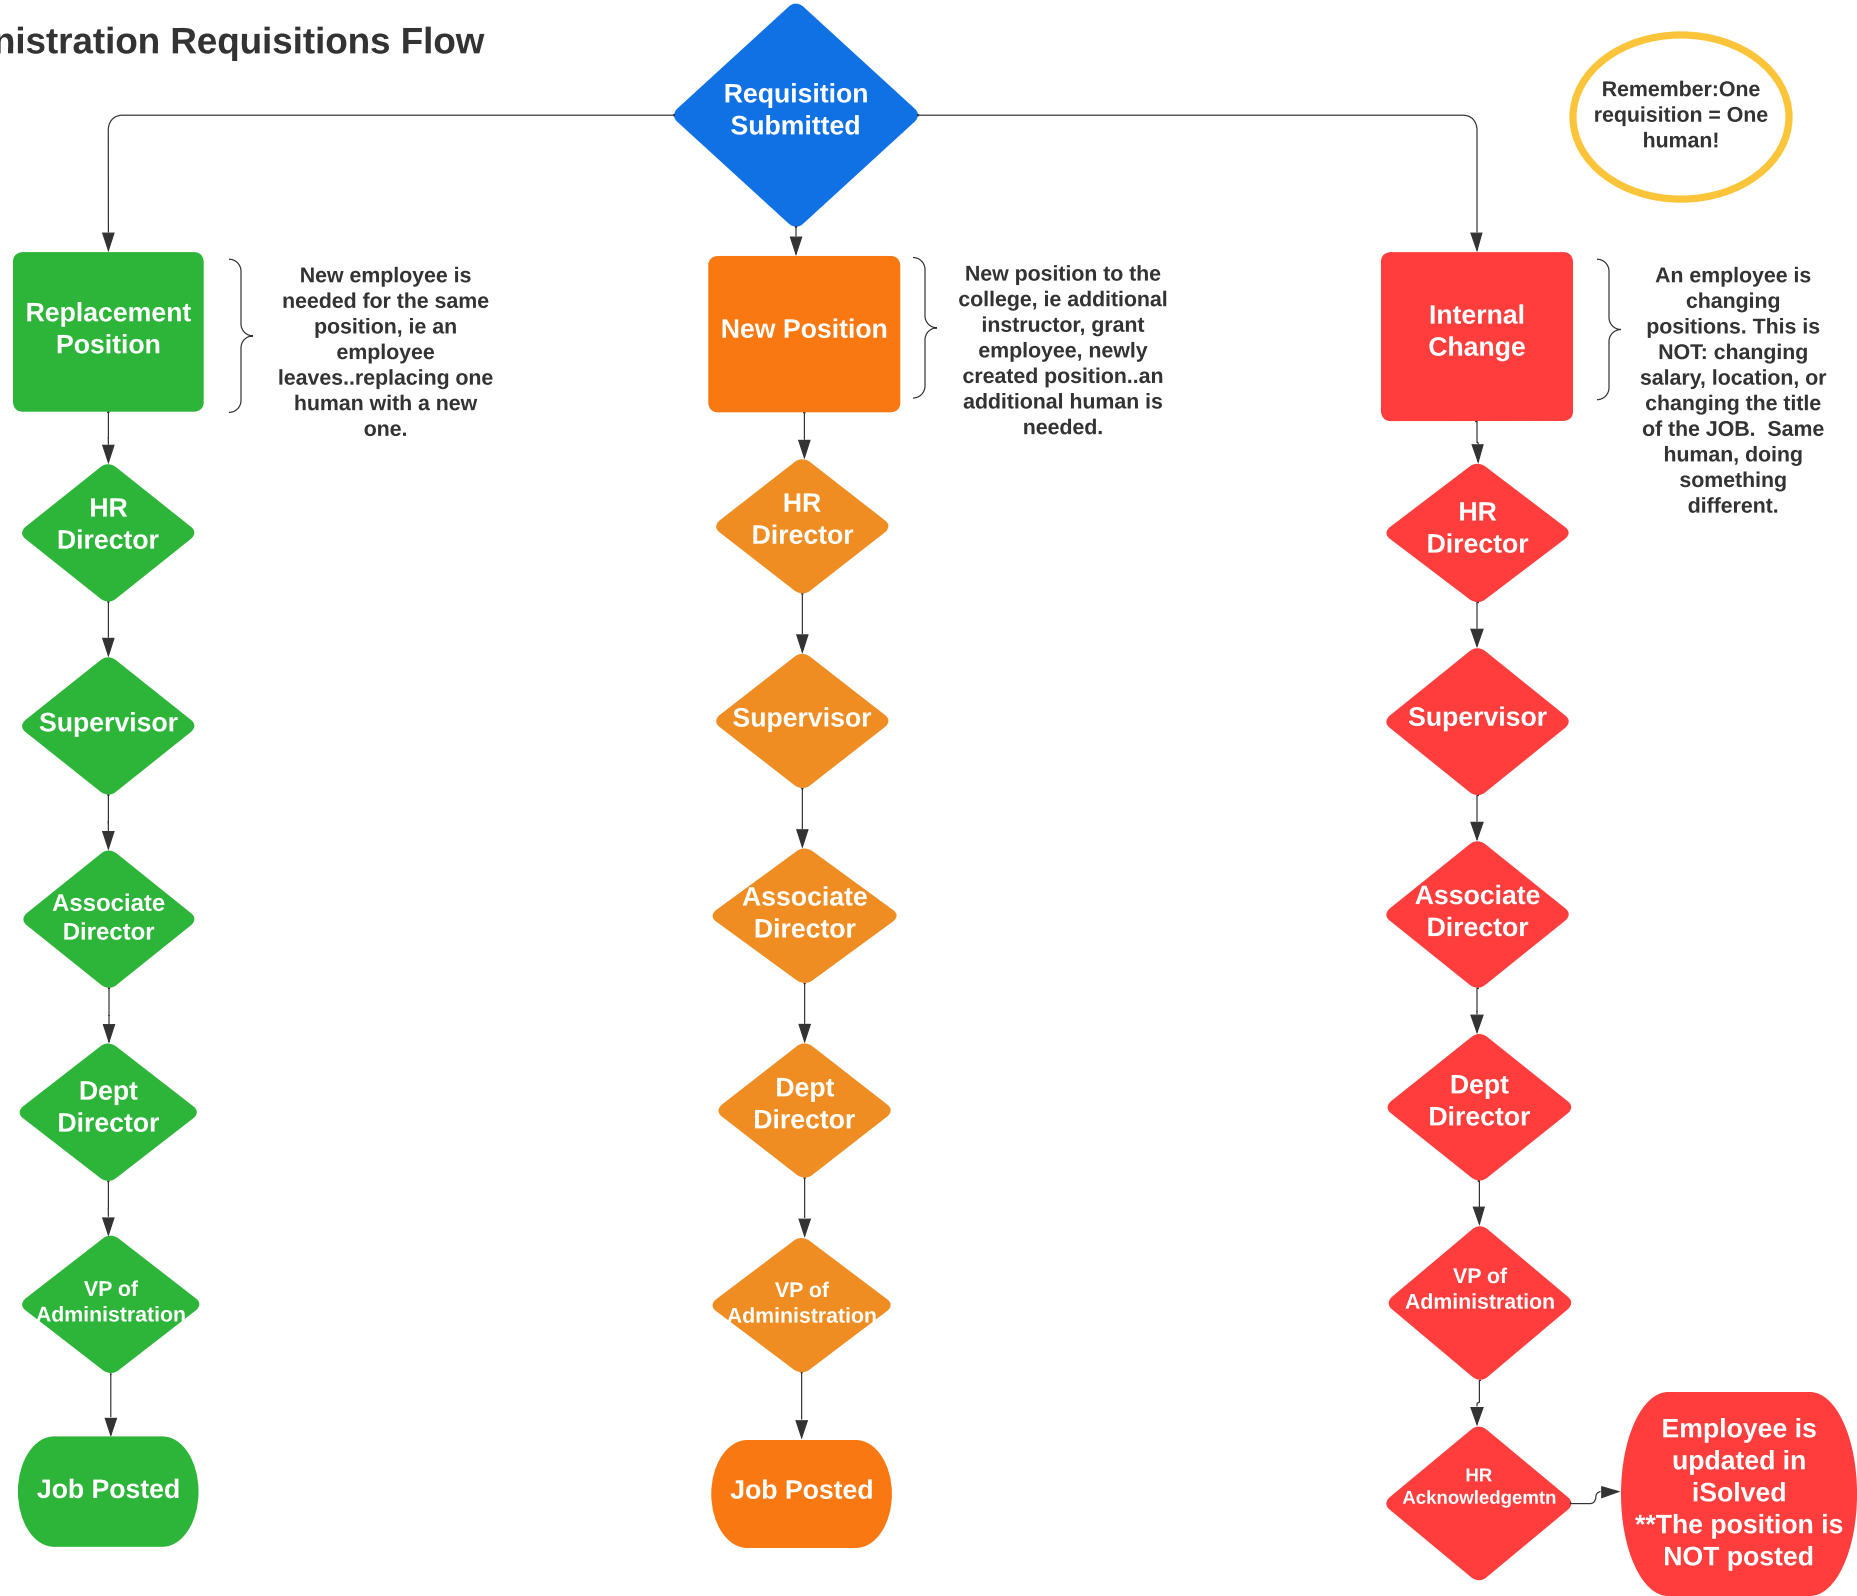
nistration Requisitions Flow

Requisition Submitted

Remember:One requisition = One human!

Replacement Position

New employee is needed for the same position, ie an employee leaves..replacing one human with a new one.

New Position

New position to the college, ie additional instructor, grant employee, newly created position..an additional human is needed.

Internal Change

An employee is changing positions. This is NOT: changing salary, location, or changing the title of the JOB. Same human, doing something different.

HR Director

HR Director

HR Director

Supervisor

Supervisor

Supervisor

Associate Director

Associate Director

Associate Director

Dept Director

Dept Director

Dept Director

VP of Administration

VP of Administration

VP of Administration

Job Posted

Job Posted

HR Acknowledgemtn

Employee is updated in iSolved **The position is NOT posted